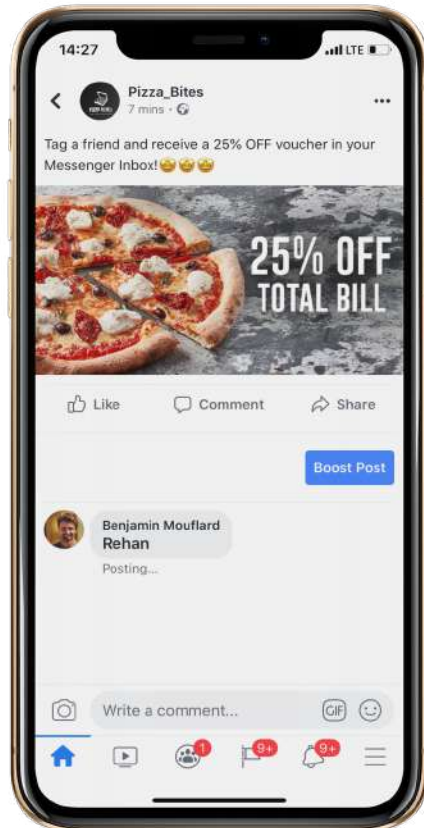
14:27

LTE

Pizza_Bites
7 mins ·

...

Tag a friend and receive a 25% OFF voucher in your Messenger Inbox!🤩🤩🤩

25% OFF
TOTAL BILL

Like

Comment

Share

Boost Post

Benjamin Mouflard
Rehan

Posting...

Write a comment...

GIF

1

9+

9+